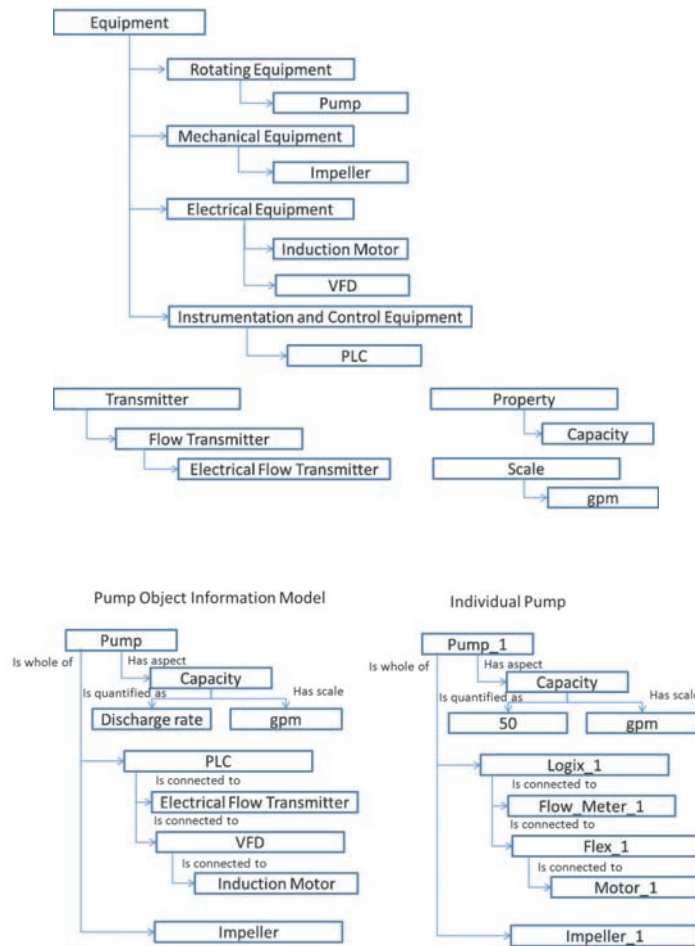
Equipment

Rotating Equipment

Pump

Mechanical Equipment

Impeller

Electrical Equipment

Induction Motor

VFD

Instrumentation and Control Equipment

PLC

Transmitter

Flow Transmitter

Electrical Flow Transmitter

Property

Capacity

Scale

gpm

Pump Object Information Model

Pump

Is whole of

Has aspect

Capacity

Is quantified as

Has scale

Discharge rate

gpm

PLC

Is connected to

Electrical Flow Transmitter

Is connected to

VFD

Is connected to

Induction Motor

Impeller

Individual Pump

Pump_1

Is whole of

Has aspect

Capacity

Is quantified as

Has scale

50

gpm

Logix_1

Is connected to

Flow_Meter_1

Is connected to

Flex_1

Is connected to

Motor_1

Impeller_1